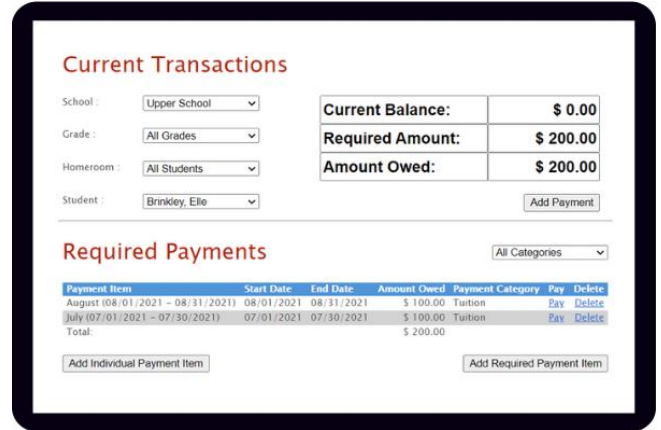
Current Transactions

School : Upper School
Grade : All Grades
Homeroom : All Students
Student : Brinkley, Elle

| Current Balance: | $ 0.00 |
|---|---|
| Required Amount: | $ 200.00 |
| Amount Owed: | $ 200.00 |

Add Payment

Required Payments

All Categories

| Payment Item | Start Date | End Date | Amount Owed | Payment Category | Pay | Delete |
|---|---|---|---|---|---|---|
| August (08/01/2021 - 08/31/2021) | 08/01/2021 | 08/31/2021 | $ 100.00 | Tuition | Pay | Delete |
| July (07/01/2021 - 07/30/2021) | 07/01/2021 | 07/30/2021 | $ 100.00 | Tuition | Pay | Delete |
| Total: | | | $ 200.00 | | | |

Add Individual Payment Item

Add Required Payment Item